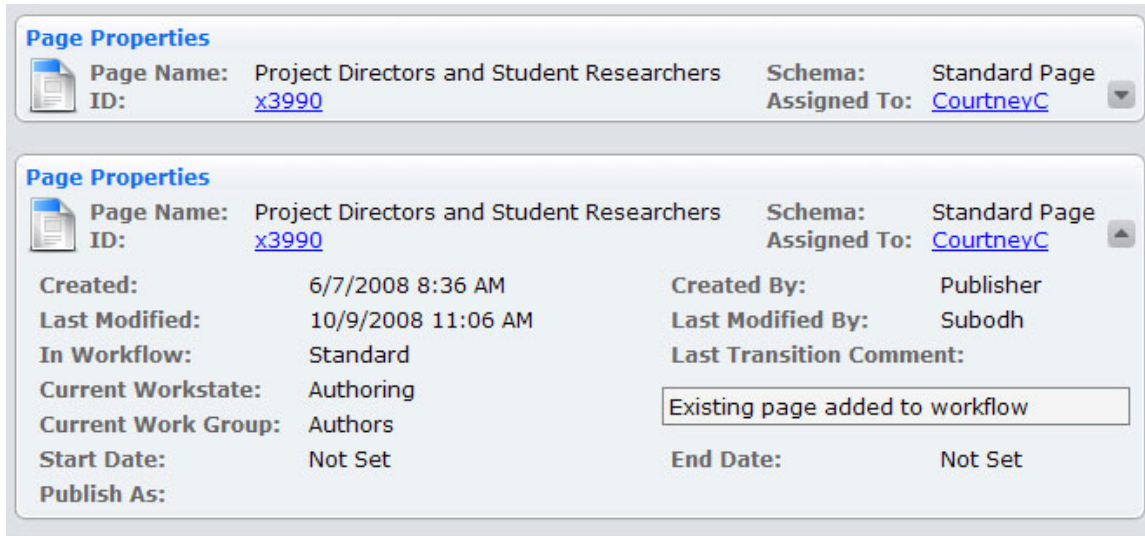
Page Properties

Page Name: Project Directors and Student Researchers
ID: x3990
Schema: Standard Page
Assigned To: CourtneyC

Page Properties

Page Name: Project Directors and Student Researchers
ID: x3990
Schema: Standard Page
Assigned To: CourtneyC

Created: 6/7/2008 8:36 AM
Last Modified: 10/9/2008 11:06 AM
In Workflow: Standard
Current Workstate: Authoring
Current Work Group: Authors
Start Date: Not Set
Publish As:

Created By: Publisher
Last Modified By: Subodh
Last Transition Comment:
Existing page added to workflow
End Date: Not Set